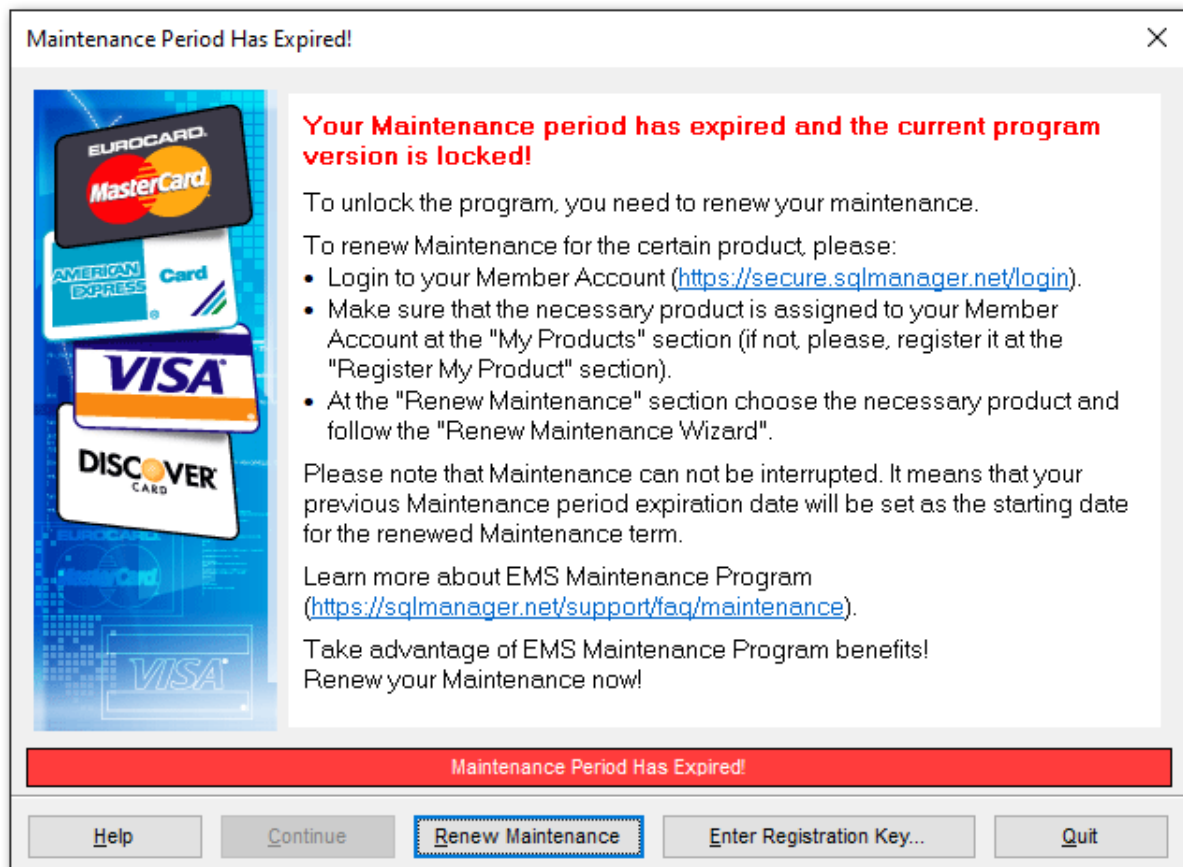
Maintenance Period Has Expired!

EUROCARD
MasterCard
AMERICAN EXPRESS
Card
VISA
DISCOVER CARD
EUROCARD
MasterCard
VISA

Your Maintenance period has expired and the current program version is locked!

To unlock the program, you need to renew your maintenance.

To renew Maintenance for the certain product, please:
• Login to your Member Account (https://secure.sqlmanager.net/login).
• Make sure that the necessary product is assigned to your Member Account at the "My Products" section (if not, please, register it at the "Register My Product" section).
• At the "Renew Maintenance" section choose the necessary product and follow the "Renew Maintenance Wizard".

Please note that Maintenance can not be interrupted. It means that your previous Maintenance period expiration date will be set as the starting date for the renewed Maintenance term.

Learn more about EMS Maintenance Program (https://sqlmanager.net/support/faq/maintenance).

Take advantage of EMS Maintenance Program benefits!
Renew your Maintenance now!

Maintenance Period Has Expired!

Help | Continue | Renew Maintenance | Enter Registration Key... | Quit